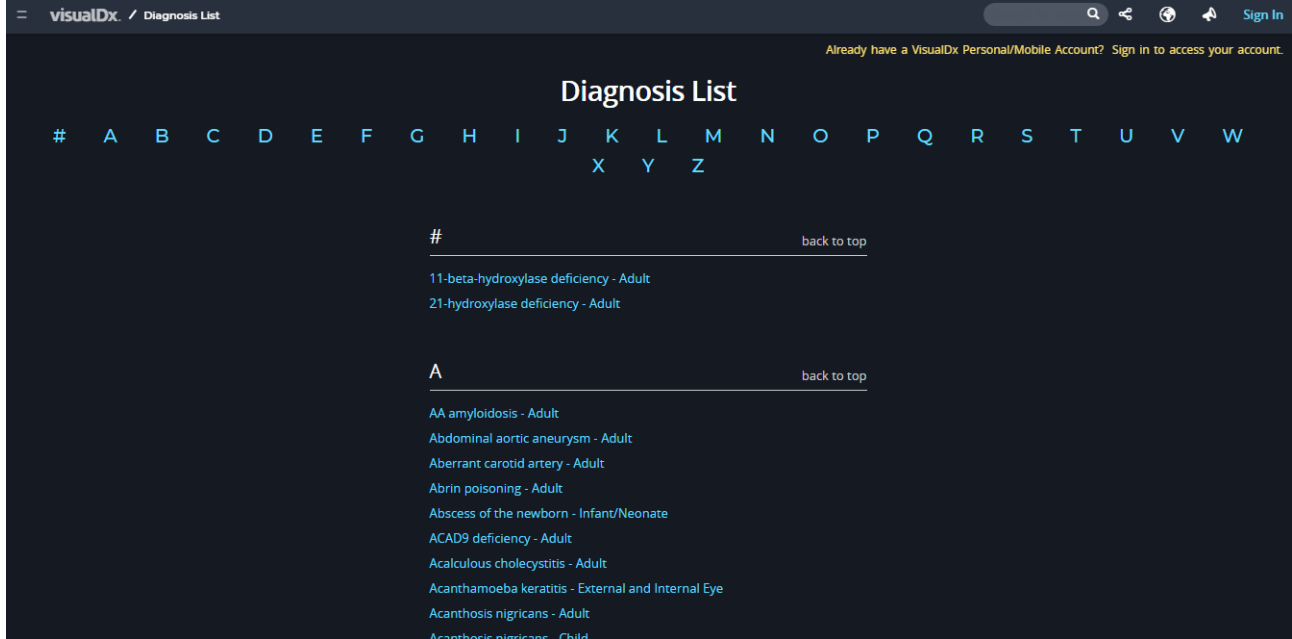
visualDx. / Diagnosis List

Sign In

Already have a VisualDx Personal/Mobile Account? Sign in to access your account.

Diagnosis List

# A B C D E F G H I J K L M N O P Q R S T U V W X Y Z

#

back to top

11-beta-hydroxylase deficiency - Adult

21-hydroxylase deficiency - Adult

A

back to top

AA amyloidosis - Adult

Abdominal aortic aneurysm - Adult

Aberrant carotid artery - Adult

Abrin poisoning - Adult

Abscess of the newborn - Infant/Neonate

ACAD9 deficiency - Adult

Acalculous cholecystitis - Adult

Acanthamoeba keratitis - External and Internal Eye

Acanthosis nigricans - Adult

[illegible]